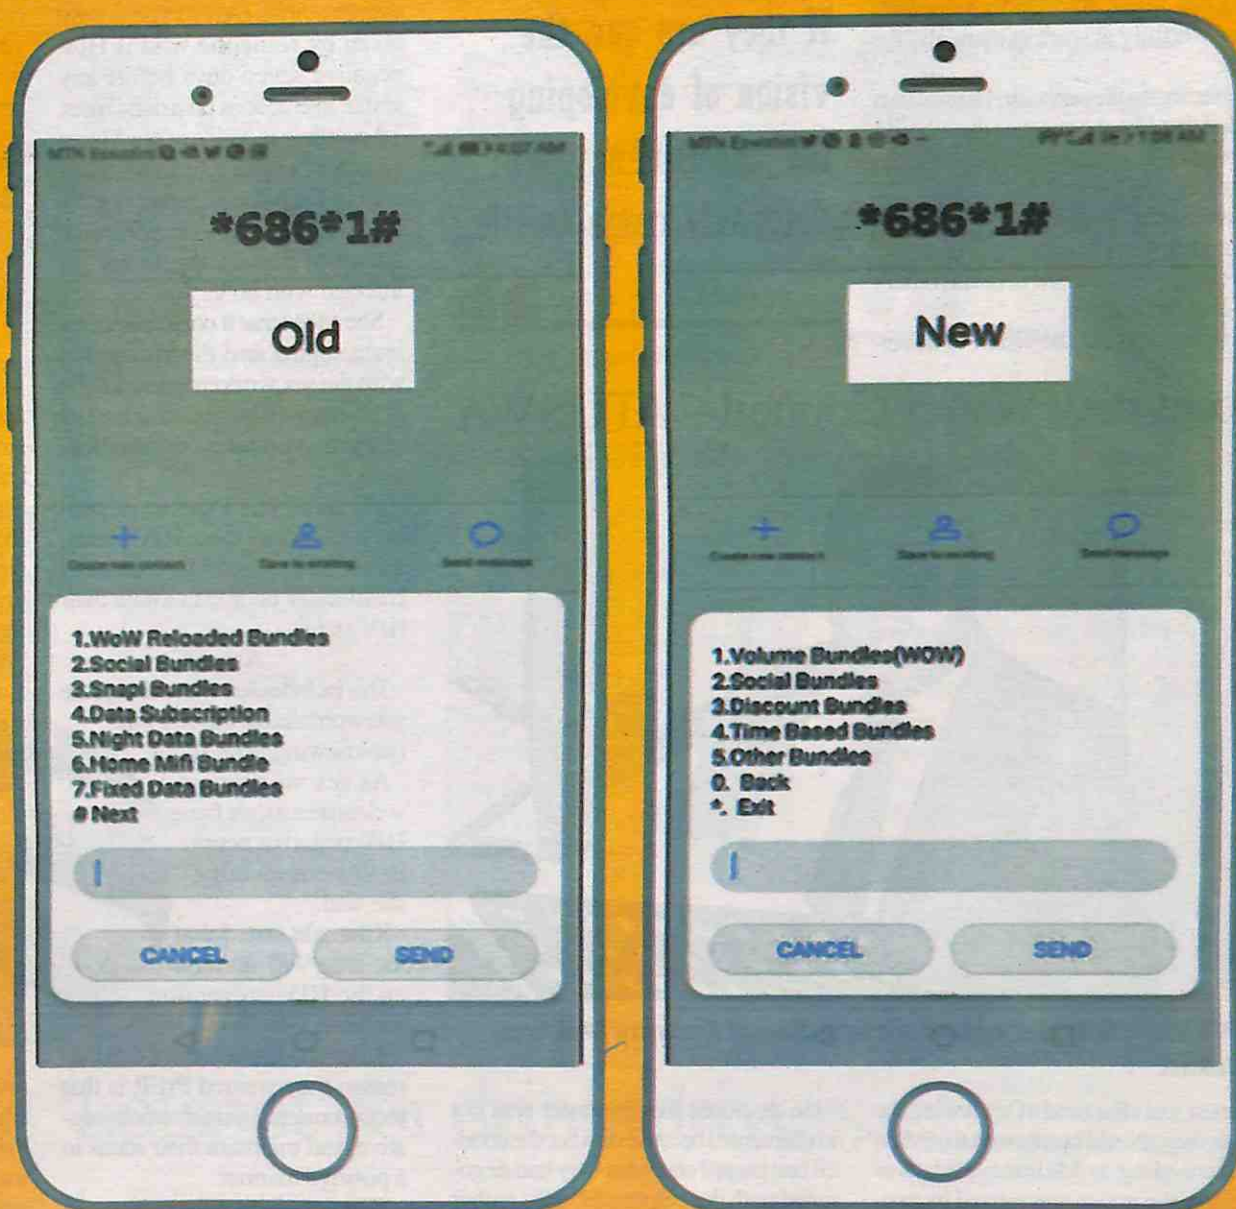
*686*1#

Old

1.WoW Reloaded Bundles
2.Social Bundles
3.Snap! Bundles
4.Data Subscription
5.Night Data Bundles
6.Home Mifi Bundle
7.Fixed Data Bundles
# Next

CANCEL SEND

*686*1#

New

1.Volume Bundles(WOW)
2.Social Bundles
3.Discount Bundles
4.Time Based Bundles
5.Other Bundles
0. Back
*. Exit

CANCEL SEND